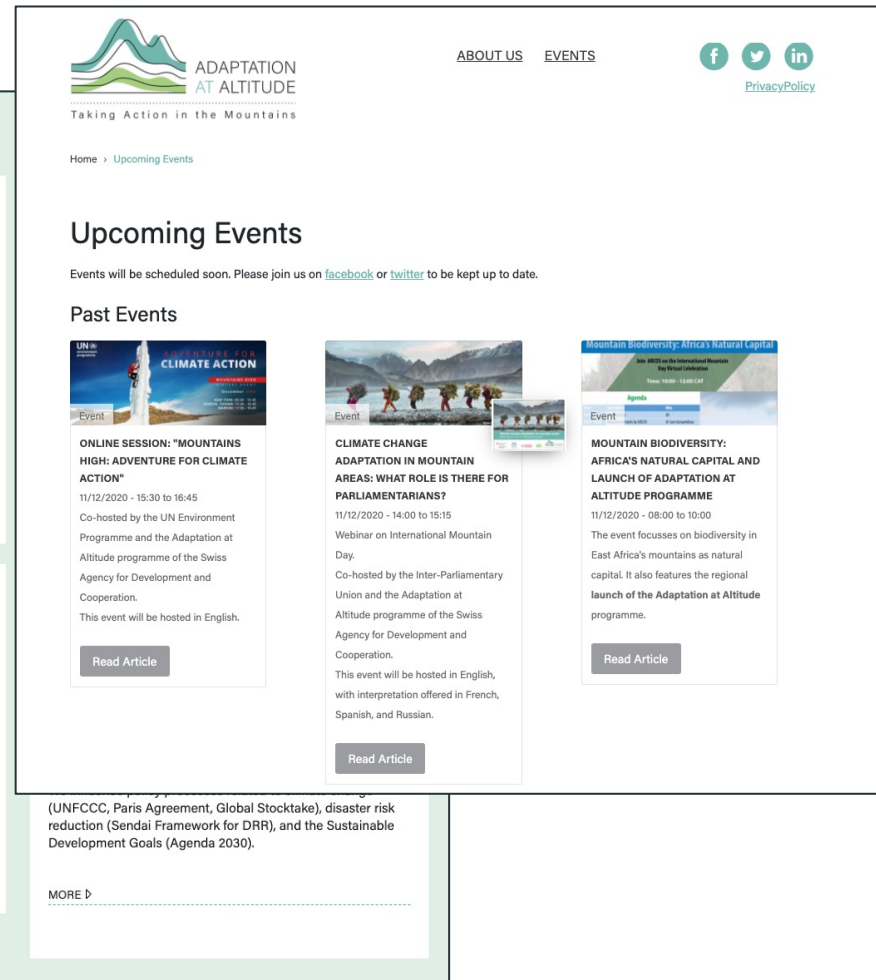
ADAPTATION AT ALTITUDE
Taking Action in the Mountains

ABOUT US EVENTS

PrivacyPolicy

Home › Upcoming Events

Upcoming Events

Events will be scheduled soon. Please join us on facebook or twitter to be kept up to date.

Past Events

CLIMATE ACTION

Event

ONLINE SESSION: "MOUNTAINS HIGH: ADVENTURE FOR CLIMATE ACTION"
11/12/2020 - 15:30 to 16:45
Co-hosted by the UN Environment Programme and the Adaptation at Altitude programme of the Swiss Agency for Development and Cooperation.
This event will be hosted in English.

Read Article

Event

CLIMATE CHANGE ADAPTATION IN MOUNTAIN AREAS: WHAT ROLE IS THERE FOR PARLIAMENTARIANS?
11/12/2020 - 14:00 to 15:15
Webinar on International Mountain Day.
Co-hosted by the Inter-Parliamentary Union and the Adaptation at Altitude programme of the Swiss Agency for Development and Cooperation.
This event will be hosted in English, with interpretation offered in French, Spanish, and Russian.

Read Article

Mountain Biodiversity: Africa's Natural Capital

Event

MOUNTAIN BIODIVERSITY: AFRICA'S NATURAL CAPITAL AND LAUNCH OF ADAPTATION AT ALTITUDE PROGRAMME
11/12/2020 - 08:00 to 10:00
The event focusses on biodiversity in East Africa's mountains as natural capital. It also features the regional launch of the Adaptation at Altitude programme.

Read Article

(UNFCCC, Paris Agreement, Global Stocktake), disaster risk reduction (Sendai Framework for DRR), and the Sustainable Development Goals (Agenda 2030).

MORE ▷